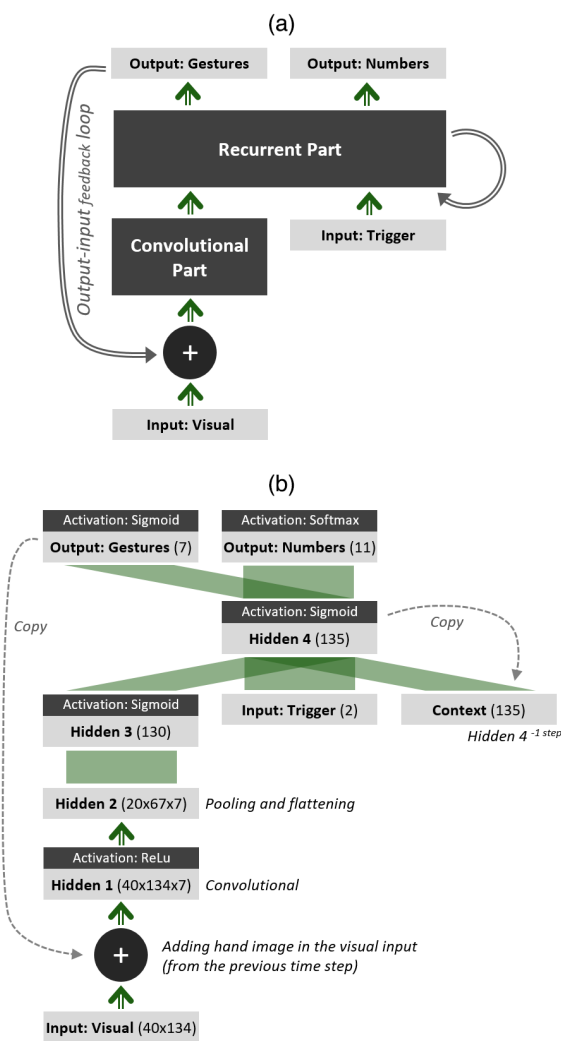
(a)

Output: Gestures

Output: Numbers

Output-input feedback loop

Recurrent Part

Convolutional Part

Input: Trigger

+

Input: Visual

(b)

Activation: Sigmoid
Output: Gestures (7)

Activation: Softmax
Output: Numbers (11)

Copy

Activation: Sigmoid
Hidden 4 (135)

Copy

Activation: Sigmoid
Hidden 3 (130)

Input: Trigger (2)

Context (135)

Hidden 4 $^{-1\ step}$

Hidden 2 (20x67x7)

Pooling and flattening

Activation: ReLu
Hidden 1 (40x134x7)

Convolutional

+

Adding hand image in the visual input (from the previous time step)

Input: Visual (40x134)